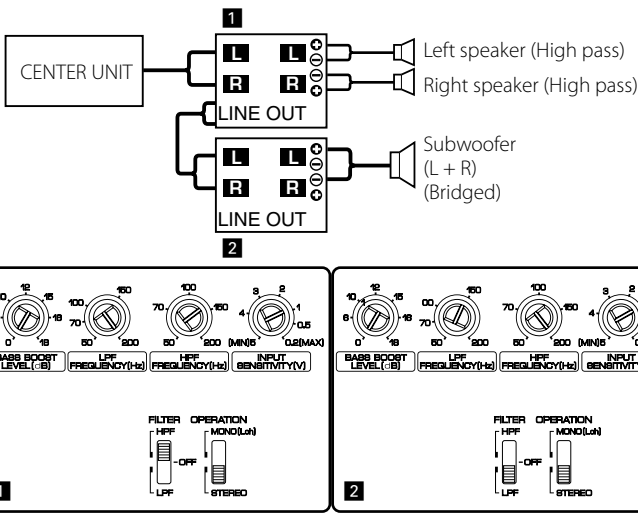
1

CENTER UNIT

L L
R R

Left speaker (High pass)
Right speaker (High pass)

LINE OUT

L L
R R

Subwoofer
(L + R)
(Bridged)

LINE OUT

2

12 15 18 0 BASS BOOST LEVEL (dB)
100 150 70 50 200 LPF FREQUENCY (Hz)
70 100 150 50 200 HPF FREQUENCY (Hz)
3 2 1 4 0.5 (MIN)5 0.2(MAX) INPUT SENSITIVITY (V)

FILTER HPF OFF LPF
OPERATION MONO(Lch) STEREO

1

10 12 15 6 18 0 BASS BOOST LEVEL (dB)
100 150 70 50 200 LPF FREQUENCY (Hz)
70 100 150 50 200 HPF FREQUENCY (Hz)
3 2 4 (MIN)5 INPUT SENSITIVITY

FILTER HPF OFF LPF
OPERATION MONO(Lch) STEREO

2